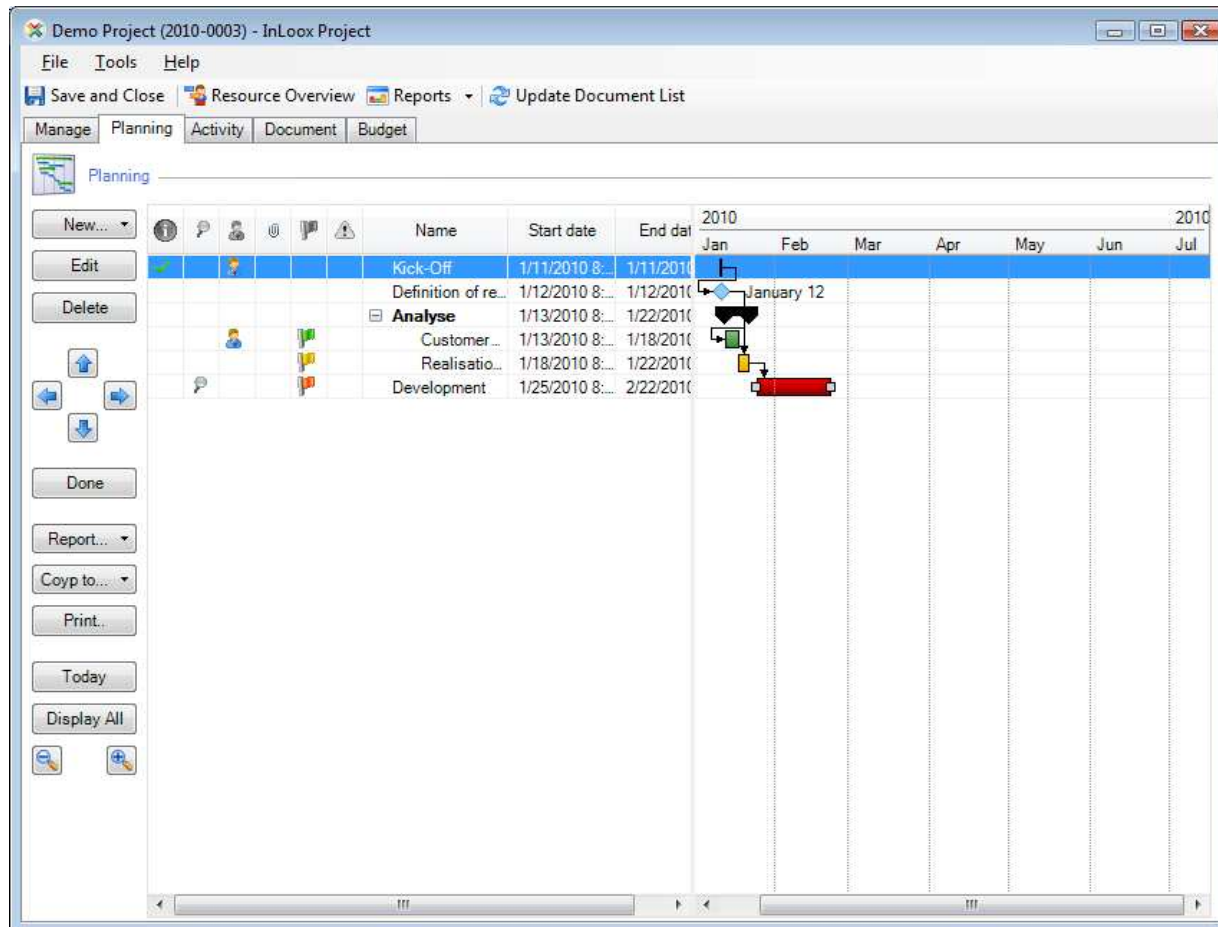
Demo Project (2010-0003) - InLoox Project

File Tools Help

Save and Close | Resource Overview | Reports | Update Document List

Manage | Planning | Activity | Document | Budget

Planning

New...
Edit
Delete
Done
Report...
Coyp to...
Print..
Today
Display All

| Name | Start date | End dat |
|---|---|---|
| Kick-Off | 1/11/2010 8:... | 1/11/201 |
| Definition of re... | 1/12/2010 8:... | 1/12/201 |
| Analyse | 1/13/2010 8:... | 1/22/201 |
| Customer... | 1/13/2010 8:... | 1/18/201 |
| Realisatio... | 1/18/2010 8:... | 1/22/201 |
| Development | 1/25/2010 8:... | 2/22/201 |

2010 2010
Jan Feb Mar Apr May Jun Jul

January 12